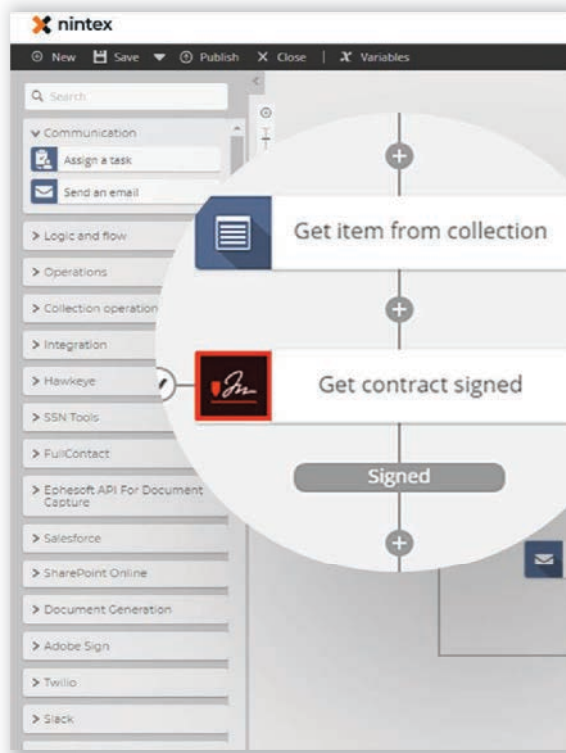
nintex

New Save Publish Close Variables

Search

Communication

Assign a task

Send an email

> Logic and flow

> Operations

> Collection operation

> Integration

> Hawkeye

> SSN Tools

> FullContact

> Ephesoft API For Document Capture

> Salesforce

> SharePoint Online

> Document Generation

> Adobe Sign

> Twilio

> Slack

Get item from collection

Get contract signed

Signed